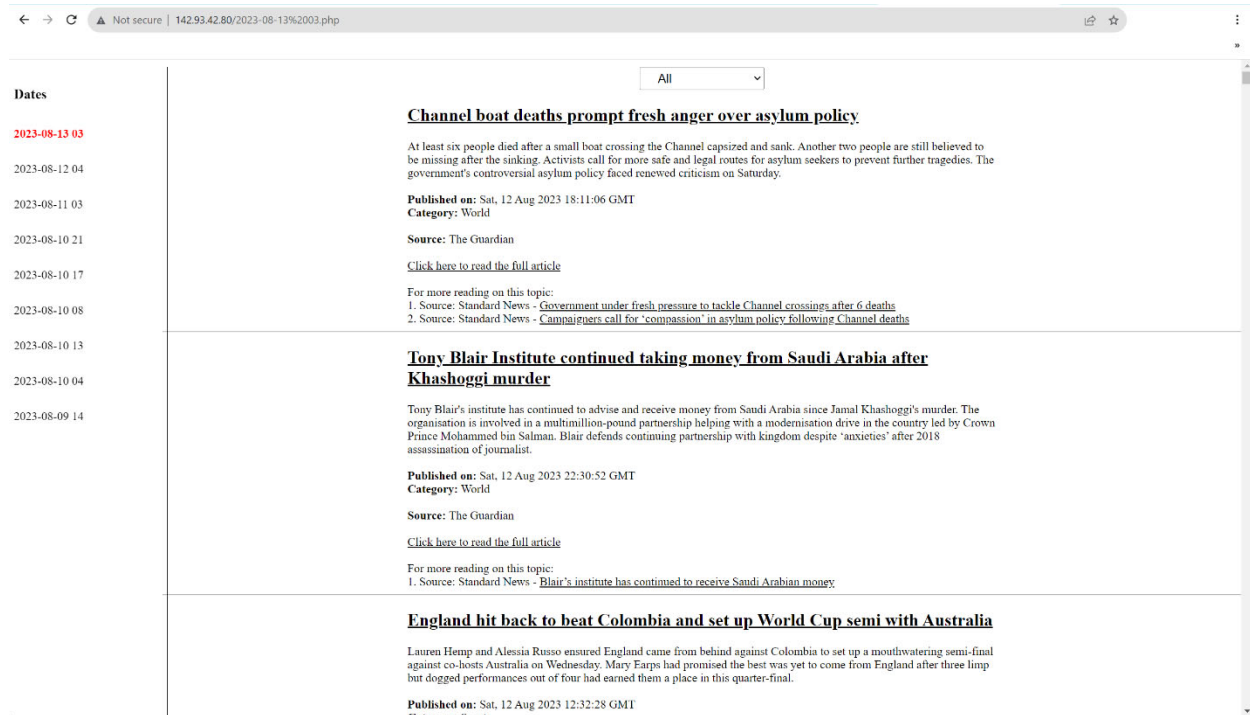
Not secure | 142.93.42.80/2023-08-13%2003.php

All

Dates

2023-08-13 03

2023-08-12 04

2023-08-11 03

2023-08-10 21

2023-08-10 17

2023-08-10 08

2023-08-10 13

2023-08-10 04

2023-08-09 14

Channel boat deaths prompt fresh anger over asylum policy

At least six people died after a small boat crossing the Channel capsized and sank. Another two people are still believed to be missing after the sinking. Activists call for more safe and legal routes for asylum seekers to prevent further tragedies. The government's controversial asylum policy faced renewed criticism on Saturday.

Published on: Sat, 12 Aug 2023 18:11:06 GMT
Category: World

Source: The Guardian

Click here to read the full article

For more reading on this topic:
1. Source: Standard News - Government under fresh pressure to tackle Channel crossings after 6 deaths
2. Source: Standard News - Campaigners call for 'compassion' in asylum policy following Channel deaths

Tony Blair Institute continued taking money from Saudi Arabia after Khashoggi murder

Tony Blair's institute has continued to advise and receive money from Saudi Arabia since Jamal Khashoggi's murder. The organisation is involved in a multimillion-pound partnership helping with a modernisation drive in the country led by Crown Prince Mohammed bin Salman. Blair defends continuing partnership with kingdom despite 'anxieties' after 2018 assassination of journalist.

Published on: Sat, 12 Aug 2023 22:30:52 GMT
Category: World

Source: The Guardian

Click here to read the full article

For more reading on this topic:
1. Source: Standard News - Blair's institute has continued to receive Saudi Arabian money

England hit back to beat Colombia and set up World Cup semi with Australia

Lauren Hemp and Alessia Russo ensured England came from behind against Colombia to set up a mouthwatering semi-final against co-hosts Australia on Wednesday. Mary Earps had promised the best was yet to come from England after three limp but dogged performances out of four had earned them a place in this quarter-final.

Published on: Sat, 12 Aug 2023 12:32:28 GMT